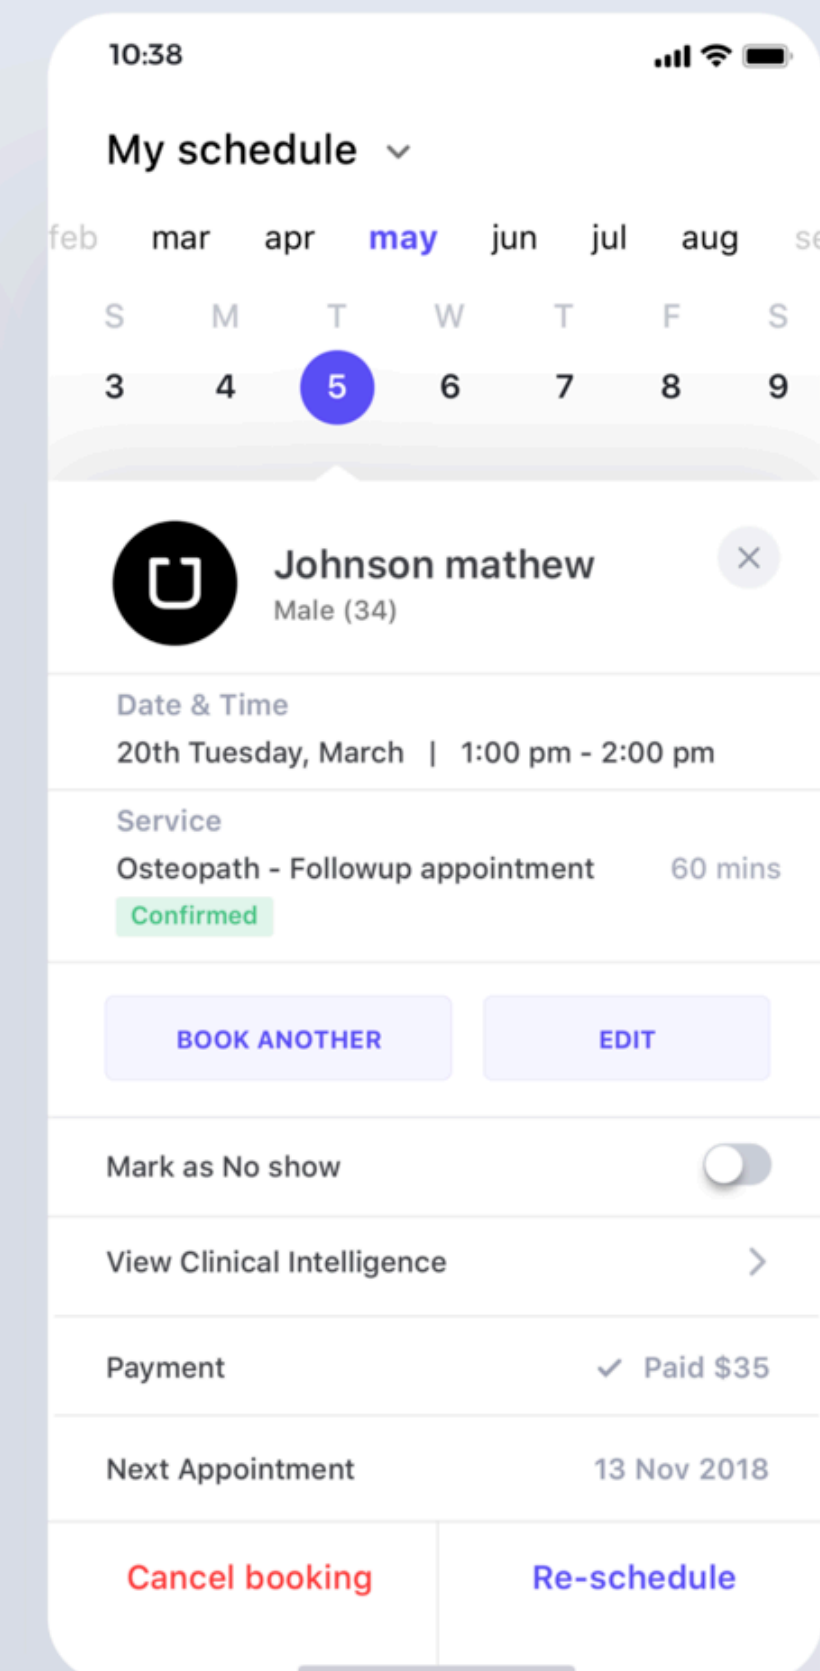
10:38

My schedule

feb mar apr may jun jul aug se

| S | M | T | W | T | F | S |
|---|---|---|---|---|---|---|
| 3 | 4 | 5 | 6 | 7 | 8 | 9 |

Johnson mathew
Male (34)

Date & Time
20th Tuesday, March | 1:00 pm - 2:00 pm

Service
Osteopath - Followup appointment 60 mins
Confirmed

BOOK ANOTHER
EDIT

Mark as No show

View Clinical Intelligence

Payment Paid $35

Next Appointment 13 Nov 2018

Cancel booking
Re-schedule